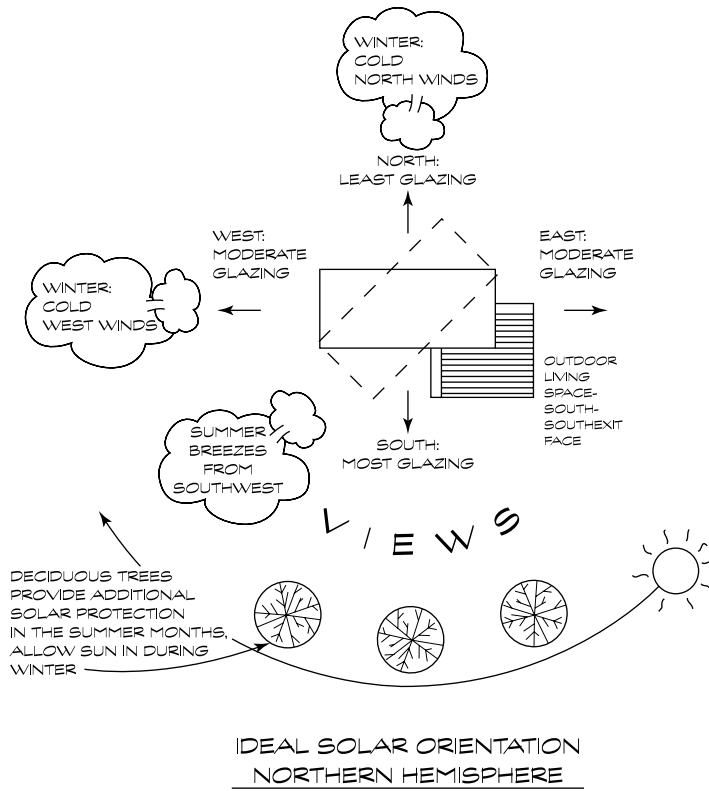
WINTER:
COLD
NORTH WINDS

NORTH:
LEAST GLAZING

WEST:
MODERATE
GLAZING

EAST:
MODERATE
GLAZING

WINTER:
COLD
WEST WINDS

OUTDOOR
LIVING
SPACE-
SOUTH-
SOUTHEXIT
FACE

SUMMER
BREEZES
FROM
SOUTHWEST

SOUTH:
MOST GLAZING

VIEWS

DECIDUOUS TREES
PROVIDE ADDITIONAL
SOLAR PROTECTION
IN THE SUMMER MONTHS,
ALLOW SUN IN DURING
WINTER

IDEAL SOLAR ORIENTATION
NORTHERN HEMISPHERE